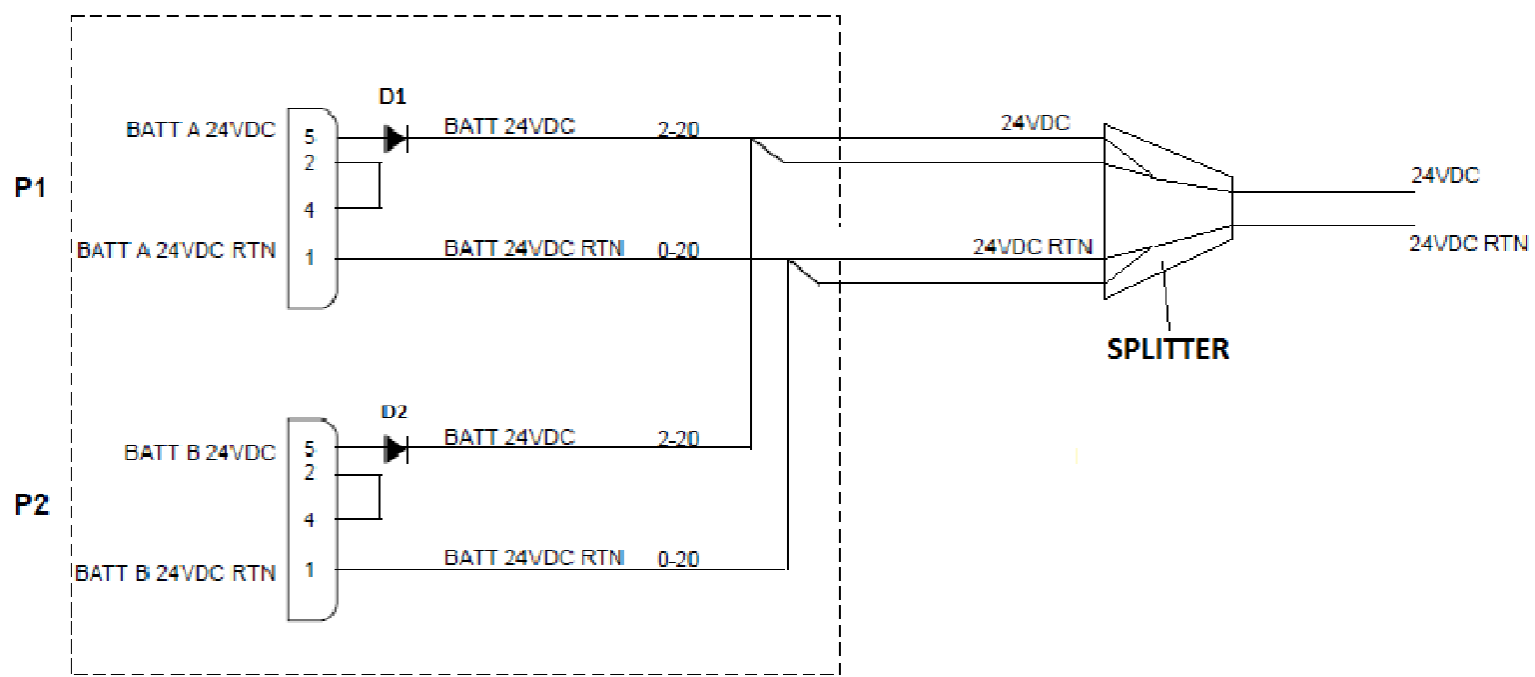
D1

BATT A 24VDC 5 BATT 24VDC 2-20

2

P1 4

BATT A 24VDC RTN 1 BATT 24VDC RTN 0-20

24VDC

24VDC

24VDC RTN

24VDC RTN

SPLITTER

D2

BATT B 24VDC 5 BATT 24VDC 2-20

2

P2 4

BATT B 24VDC RTN 1 BATT 24VDC RTN 0-20